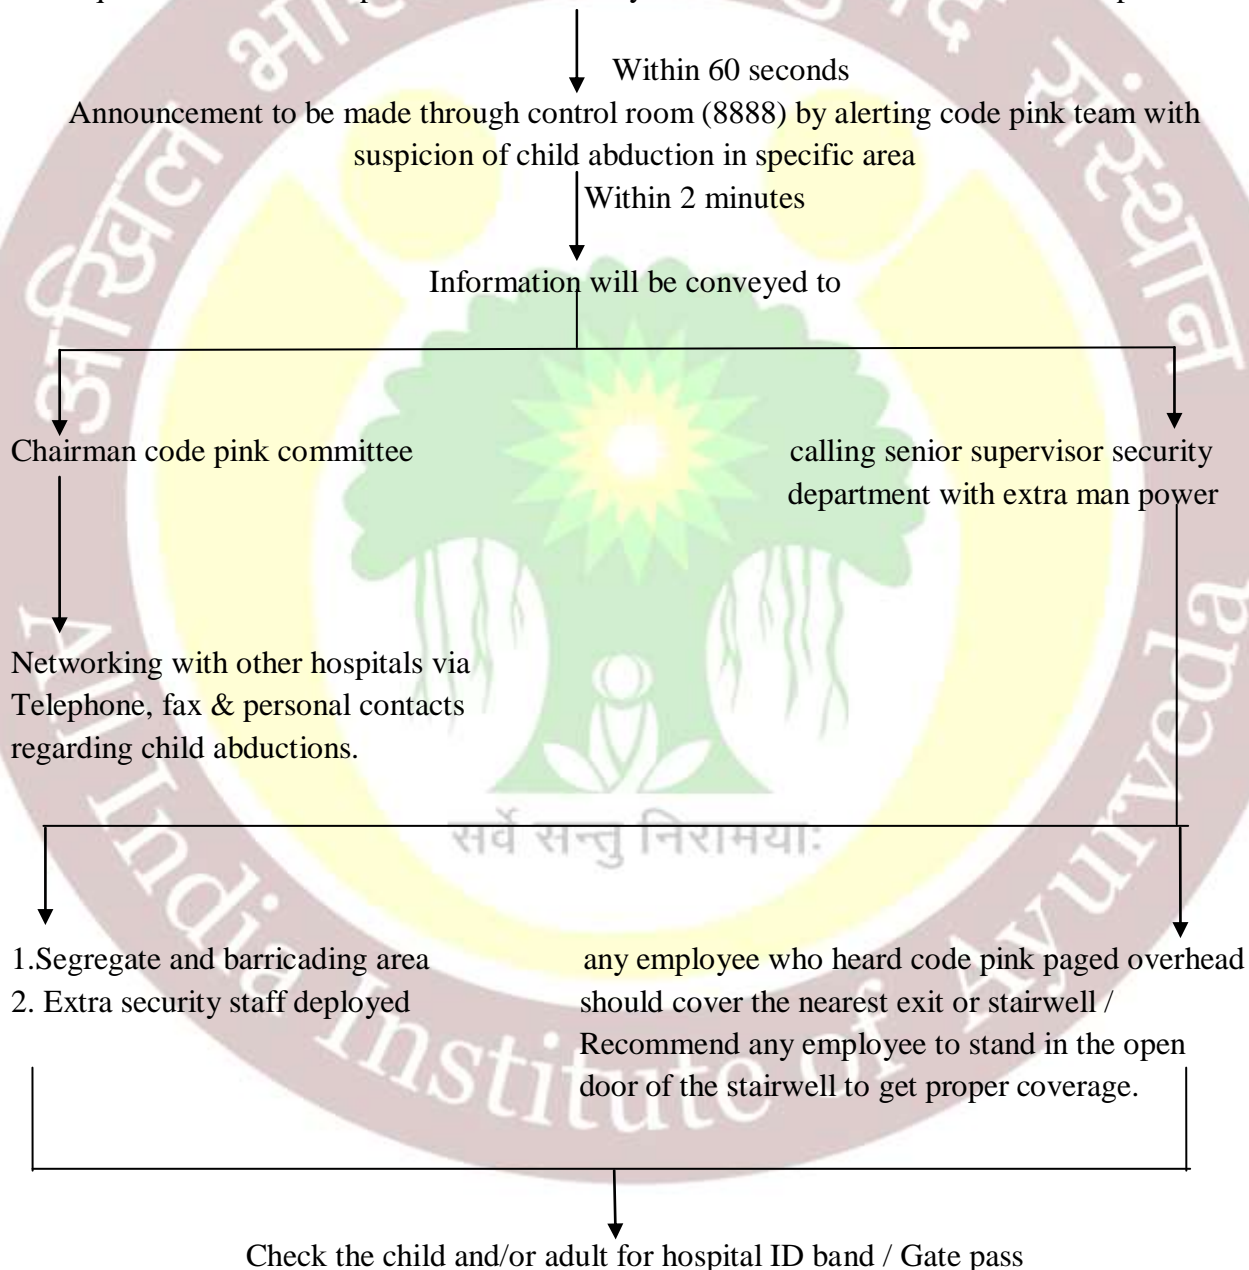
Within 60 seconds

Announcement to be made through control room (8888) by alerting code pink team with suspicion of child abduction in specific area

Within 2 minutes

Information will be conveyed to

Chairman code pink committee

Networking with other hospitals via Telephone, fax & personal contacts regarding child abductions.

calling senior supervisor security department with extra man power

सर्वे सन्तु निरामयाः

1.Segregate and barricading area
2. Extra security staff deployed

any employee who heard code pink paged overhead should cover the nearest exit or stairwell / Recommend any employee to stand in the open door of the stairwell to get proper coverage.

Check the child and/or adult for hospital ID band / Gate pass

अखिल भारतीय आयुर्वेद संस्थान

All India Institute of Ayurveda